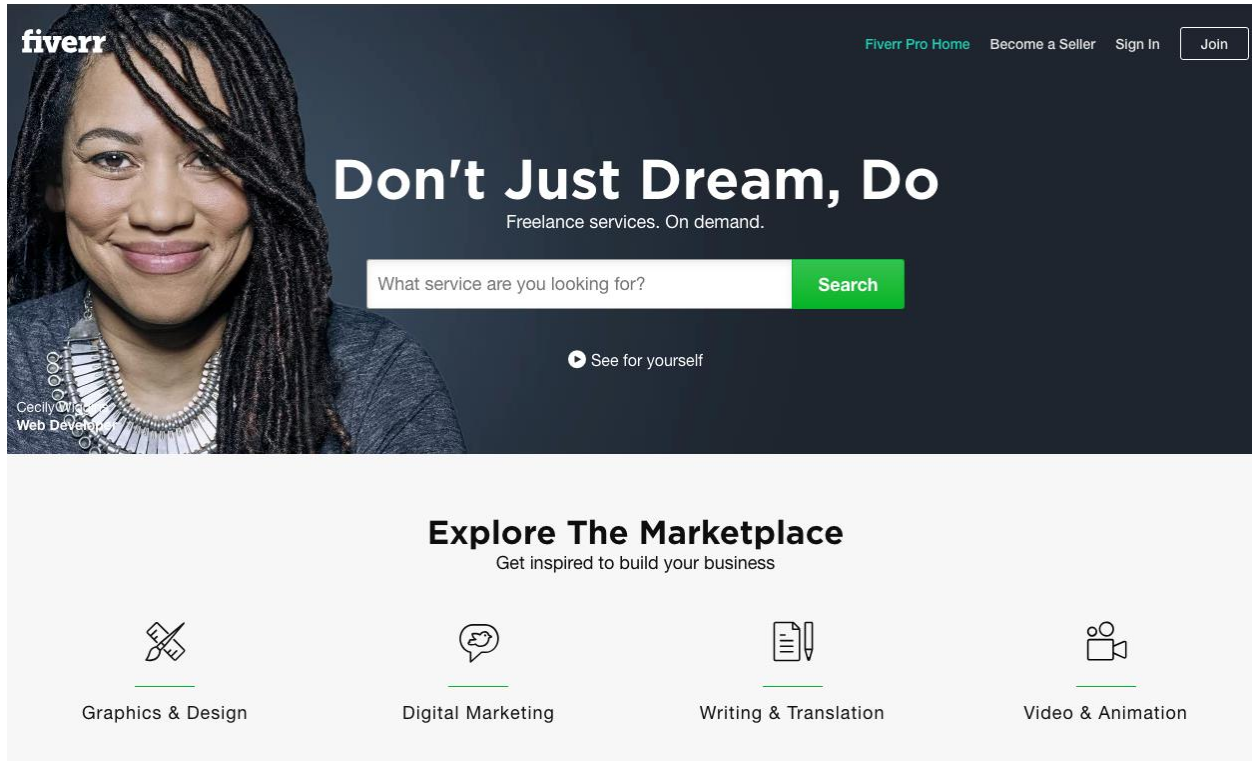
fiverr

Fiverr Pro Home Become a Seller Sign In Join

Don't Just Dream, Do

Freelance services. On demand.

What service are you looking for? Search

See for yourself

Cecily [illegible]
Web Develo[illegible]

Explore The Marketplace

Get inspired to build your business

Graphics & Design

Digital Marketing

Writing & Translation

Video & Animation